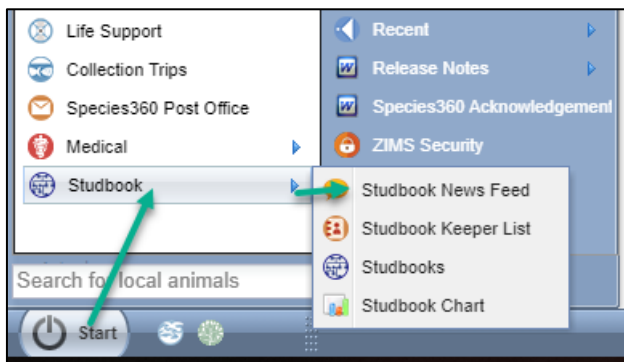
Life Support
Collection Trips
Species360 Post Office
Medical
Studbook

Recent
Release Notes
Species360 Acknowledgement
ZIMS Security

Studbook News Feed
Studbook Keeper List
Studbooks
Studbook Chart

Search for local animals

Start